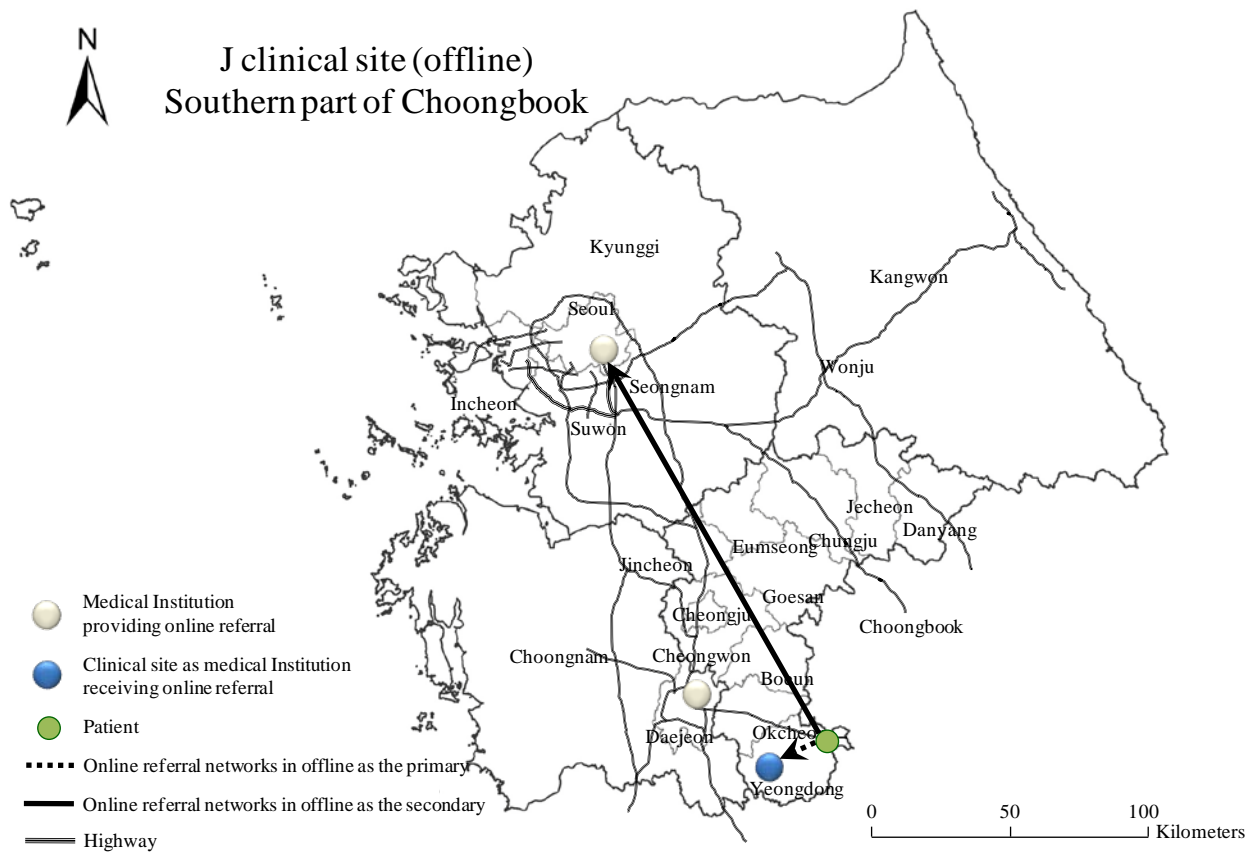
N

J clinical site (offline)
Southern part of Choongbook

Kyunggi
Kangwon
Seoul
Seongnam
Wonju
Incheon
Suwon
Jecheon
Danyang
Eumseong
Chungju
Jincheon
Goesan
Cheongju
Choongbook
Choongnam
Cheongwon
Boeun
Daejeon
Okcheon
Yeongdong

Medical Institution providing online referral
Clinical site as medical Institution receiving online referral
Patient
Online referral networks in offline as the primary
Online referral networks in offline as the secondary
Highway

0
50
100
Kilometers